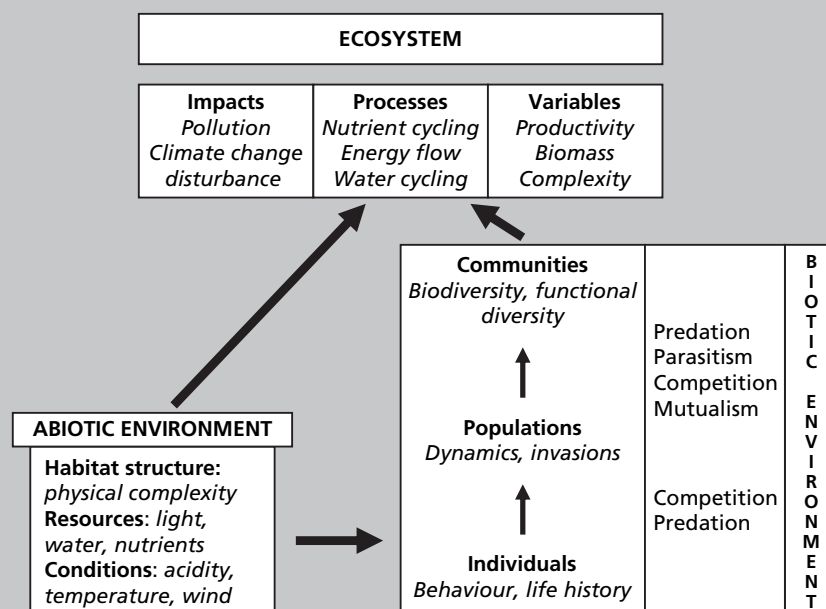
ECOSYSTEM

| Impacts | Processes | Variables |
|---|---|---|
| Pollution | Nutrient cycling | Productivity |
| Climate change | Energy flow | Biomass |
| disturbance | Water cycling | Complexity |

ABIOTIC ENVIRONMENT

Habitat structure: physical complexity
Resources: light, water, nutrients
Conditions: acidity, temperature, wind

Communities
Biodiversity, functional diversity

Populations
Dynamics, invasions

Individuals
Behaviour, life history

Predation
Parasitism
Competition
Mutualism

Competition
Predation

BIOTIC ENVIRONMENT